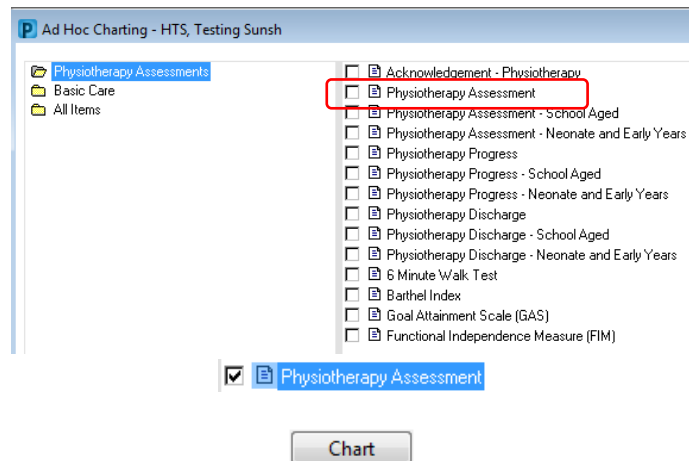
P Ad Hoc Charting - HTS, Testing Sunsh

Physiotherapy Assessments
Basic Care
All Items

Acknowledgement - Physiotherapy
Physiotherapy Assessment
Physiotherapy Assessment - School Aged
Physiotherapy Assessment - Neonate and Early Years
Physiotherapy Progress
Physiotherapy Progress - School Aged
Physiotherapy Progress - Neonate and Early Years
Physiotherapy Discharge
Physiotherapy Discharge - School Aged
Physiotherapy Discharge - Neonate and Early Years
6 Minute Walk Test
Barthel Index
Goal Attainment Scale (GAS)
Functional Independence Measure (FIM)

Physiotherapy Assessment

Chart